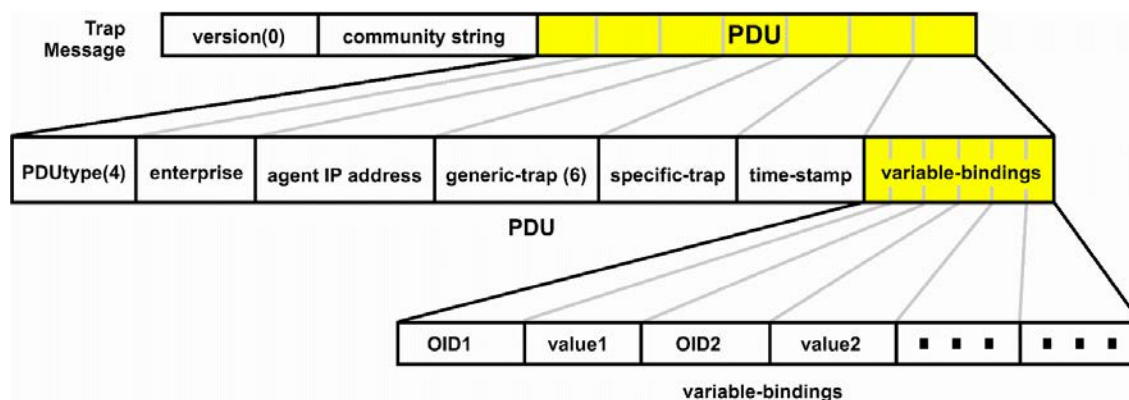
Trap Message

| version(0) | community string | PDU |
|---|---|---|

| PDUtype(4) | enterprise | agent IP address | generic-trap (6) | specific-trap | time-stamp | variable-bindings |
|---|---|---|---|---|---|---|

PDU

| OID1 | value1 | OID2 | value2 | ■ ■ ■ | ■ ■ ■ |
|---|---|---|---|---|---|

variable-bindings